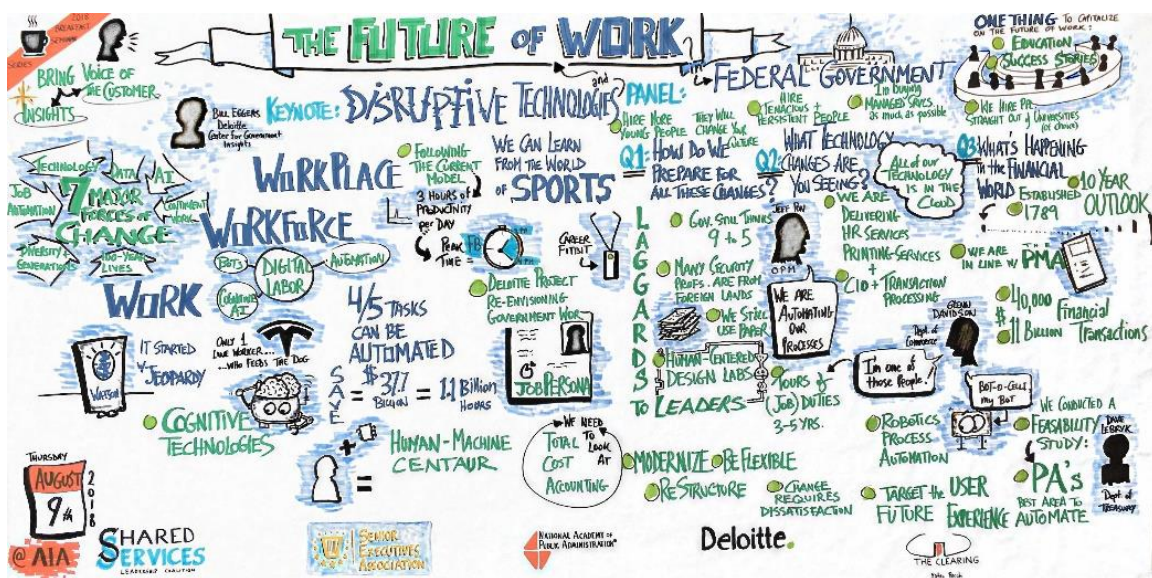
2018 BREAKFAST SERIES

THE FUTURE OF WORK

ONE THING to capitalize on the future of work:
EDUCATION
SUCCESS STORIES

BRING VOICE OF THE CUSTOMER
INSIGHTS

BILL EGGERS Deloitte Center for Government Insights

KEYNOTE: DISRUPTIVE TECHNOLOGIES and

PANEL: FEDERAL GOVERNMENT

HIRE MORE YOUNG PEOPLE
THEY WILL CHANGE YOUR CULTURE
HIRE TENACIOUS + PERSISTENT PEOPLE
I'm buying MANAGED SVCS. as much as possible
WE HIRE PS STRAIGHT OUT of UNIVERSITIES (of choice)

TECHNOLOGY DATA AI
JOB AUTOMATION
7 MAJOR FORCES OF CHANGE
CONTINGENT WORK
DIVERSITY & GENERATIONS
100-YEAR LIVES

WORKPLACE
FOLLOWING THE CURRENT MODEL
3 HOURS of PRODUCTIVITY per DAY
PEAK TIME
WE CAN LEARN FROM THE WORLD OF SPORTS
CAREER FITBIT

Q1: HOW DO WE PREPARE FOR ALL THESE CHANGES?
Q2: WHAT TECHNOLOGY CHANGES ARE YOU SEEING?
All of our TECHNOLOGY is in the CLOUD
Q3: WHAT'S HAPPENING in the FINANCIAL WORLD
ESTABLISHED 1789
10 YEAR OUTLOOK

WORKFORCE
BOTS DIGITAL LABOR AUTOMATION
COGNITIVE AI

WORK

DELOITTE PROJECT RE-ENVISIONING GOVERNMENT WORK

LAGGARDS TO LEADERS

GOV. STILL THINKS 9 to 5
MANY SECURITY PROFS. ARE FROM FOREIGN LANDS
WE STILL USE PAPER
HUMAN-CENTERED DESIGN LABS

JEFF PON OPM
WE ARE AUTOMATING OUR PROCESSES
TOURS of (JOB) DUTIES 3-5 YRS.

WE ARE DELIVERING HR SERVICES
PRINTING SERVICES + C10 + TRANSACTION PROCESSING
WE ARE IN LINE w/ PMA

40,000
$11 BILLION Financial Transactions

GLENN DAVIDSON Dept of Commerce
I'm one of those people.
BOT-O-GRAM my BOT

IT STARTED w/ JEOPARDY
WATSON

ONLY 1 LIVE WORKER... ...WHO FEEDS THE DOG

4/5 TASKS CAN BE AUTOMATED
SAVE = $37 BILLION = 1.1 Billion HOURS

JOB PERSONA

COGNITIVE TECHNOLOGIES

HUMAN-MACHINE CENTAUR

TOTAL COST ACCOUNTING
WE NEED TO LOOK AT

MODERNIZE
BE FLEXIBLE
RE-STRUCTURE
CHANGE REQUIRES DISSATISFACTION

ROBOTICS PROCESS AUTOMATION

WE CONDUCTED A FEASIBILITY STUDY:
PA's BEST AREA TO AUTOMATE
DAVE LEBRYK Dept of Treasury

TARGET the FUTURE USER EXPERIENCE

THURSDAY AUGUST 9th 2018
@ AIA

SHARED SERVICES LEADERSHIP COALITION
SENIOR EXECUTIVES ASSOCIATION
NATIONAL ACADEMY of PUBLIC ADMINISTRATION
Deloitte.
THE CLEARING